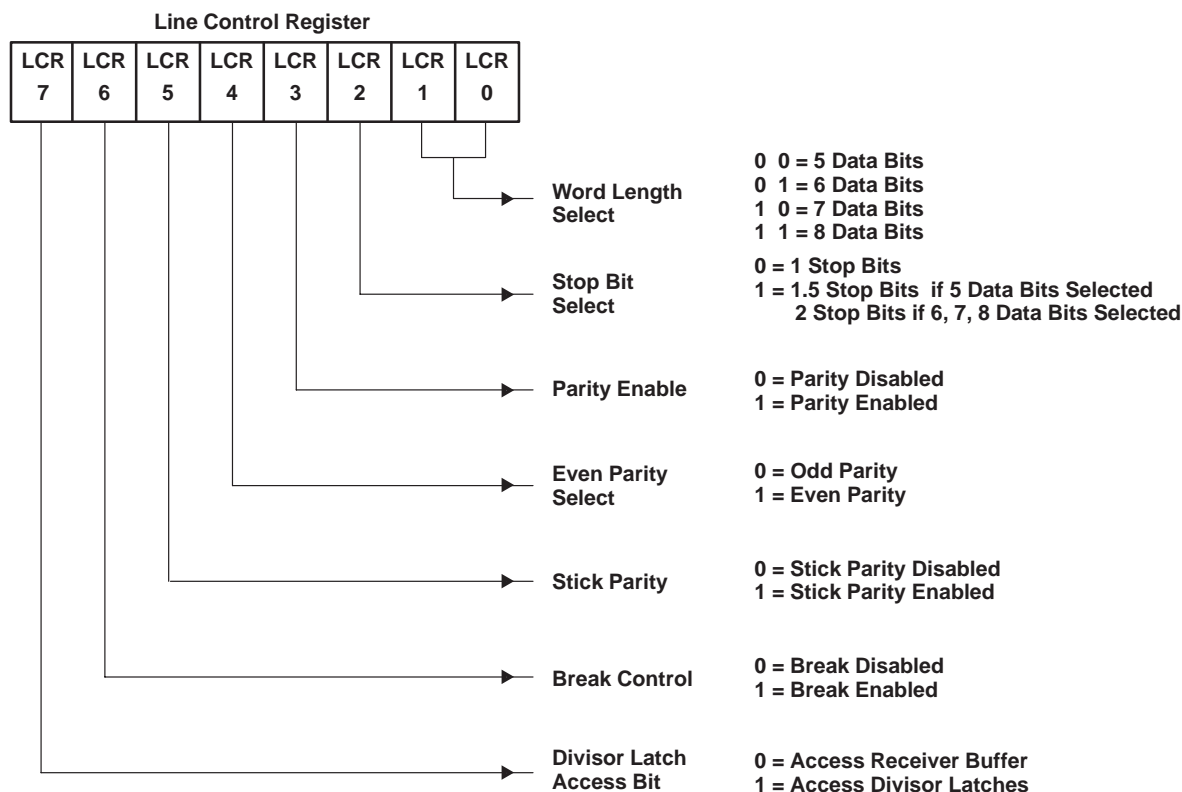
Line Control Register

| LCR 7 | LCR 6 | LCR 5 | LCR 4 | LCR 3 | LCR 2 | LCR 1 | LCR 0 |
|---|---|---|---|---|---|---|---|

Word Length Select
0 0 = 5 Data Bits
0 1 = 6 Data Bits
1 0 = 7 Data Bits
1 1 = 8 Data Bits

Stop Bit Select
0 = 1 Stop Bits
1 = 1.5 Stop Bits if 5 Data Bits Selected
2 Stop Bits if 6, 7, 8 Data Bits Selected

Parity Enable
0 = Parity Disabled
1 = Parity Enabled

Even Parity Select
0 = Odd Parity
1 = Even Parity

Stick Parity
0 = Stick Parity Disabled
1 = Stick Parity Enabled

Break Control
0 = Break Disabled
1 = Break Enabled

Divisor Latch Access Bit
0 = Access Receiver Buffer
1 = Access Divisor Latches